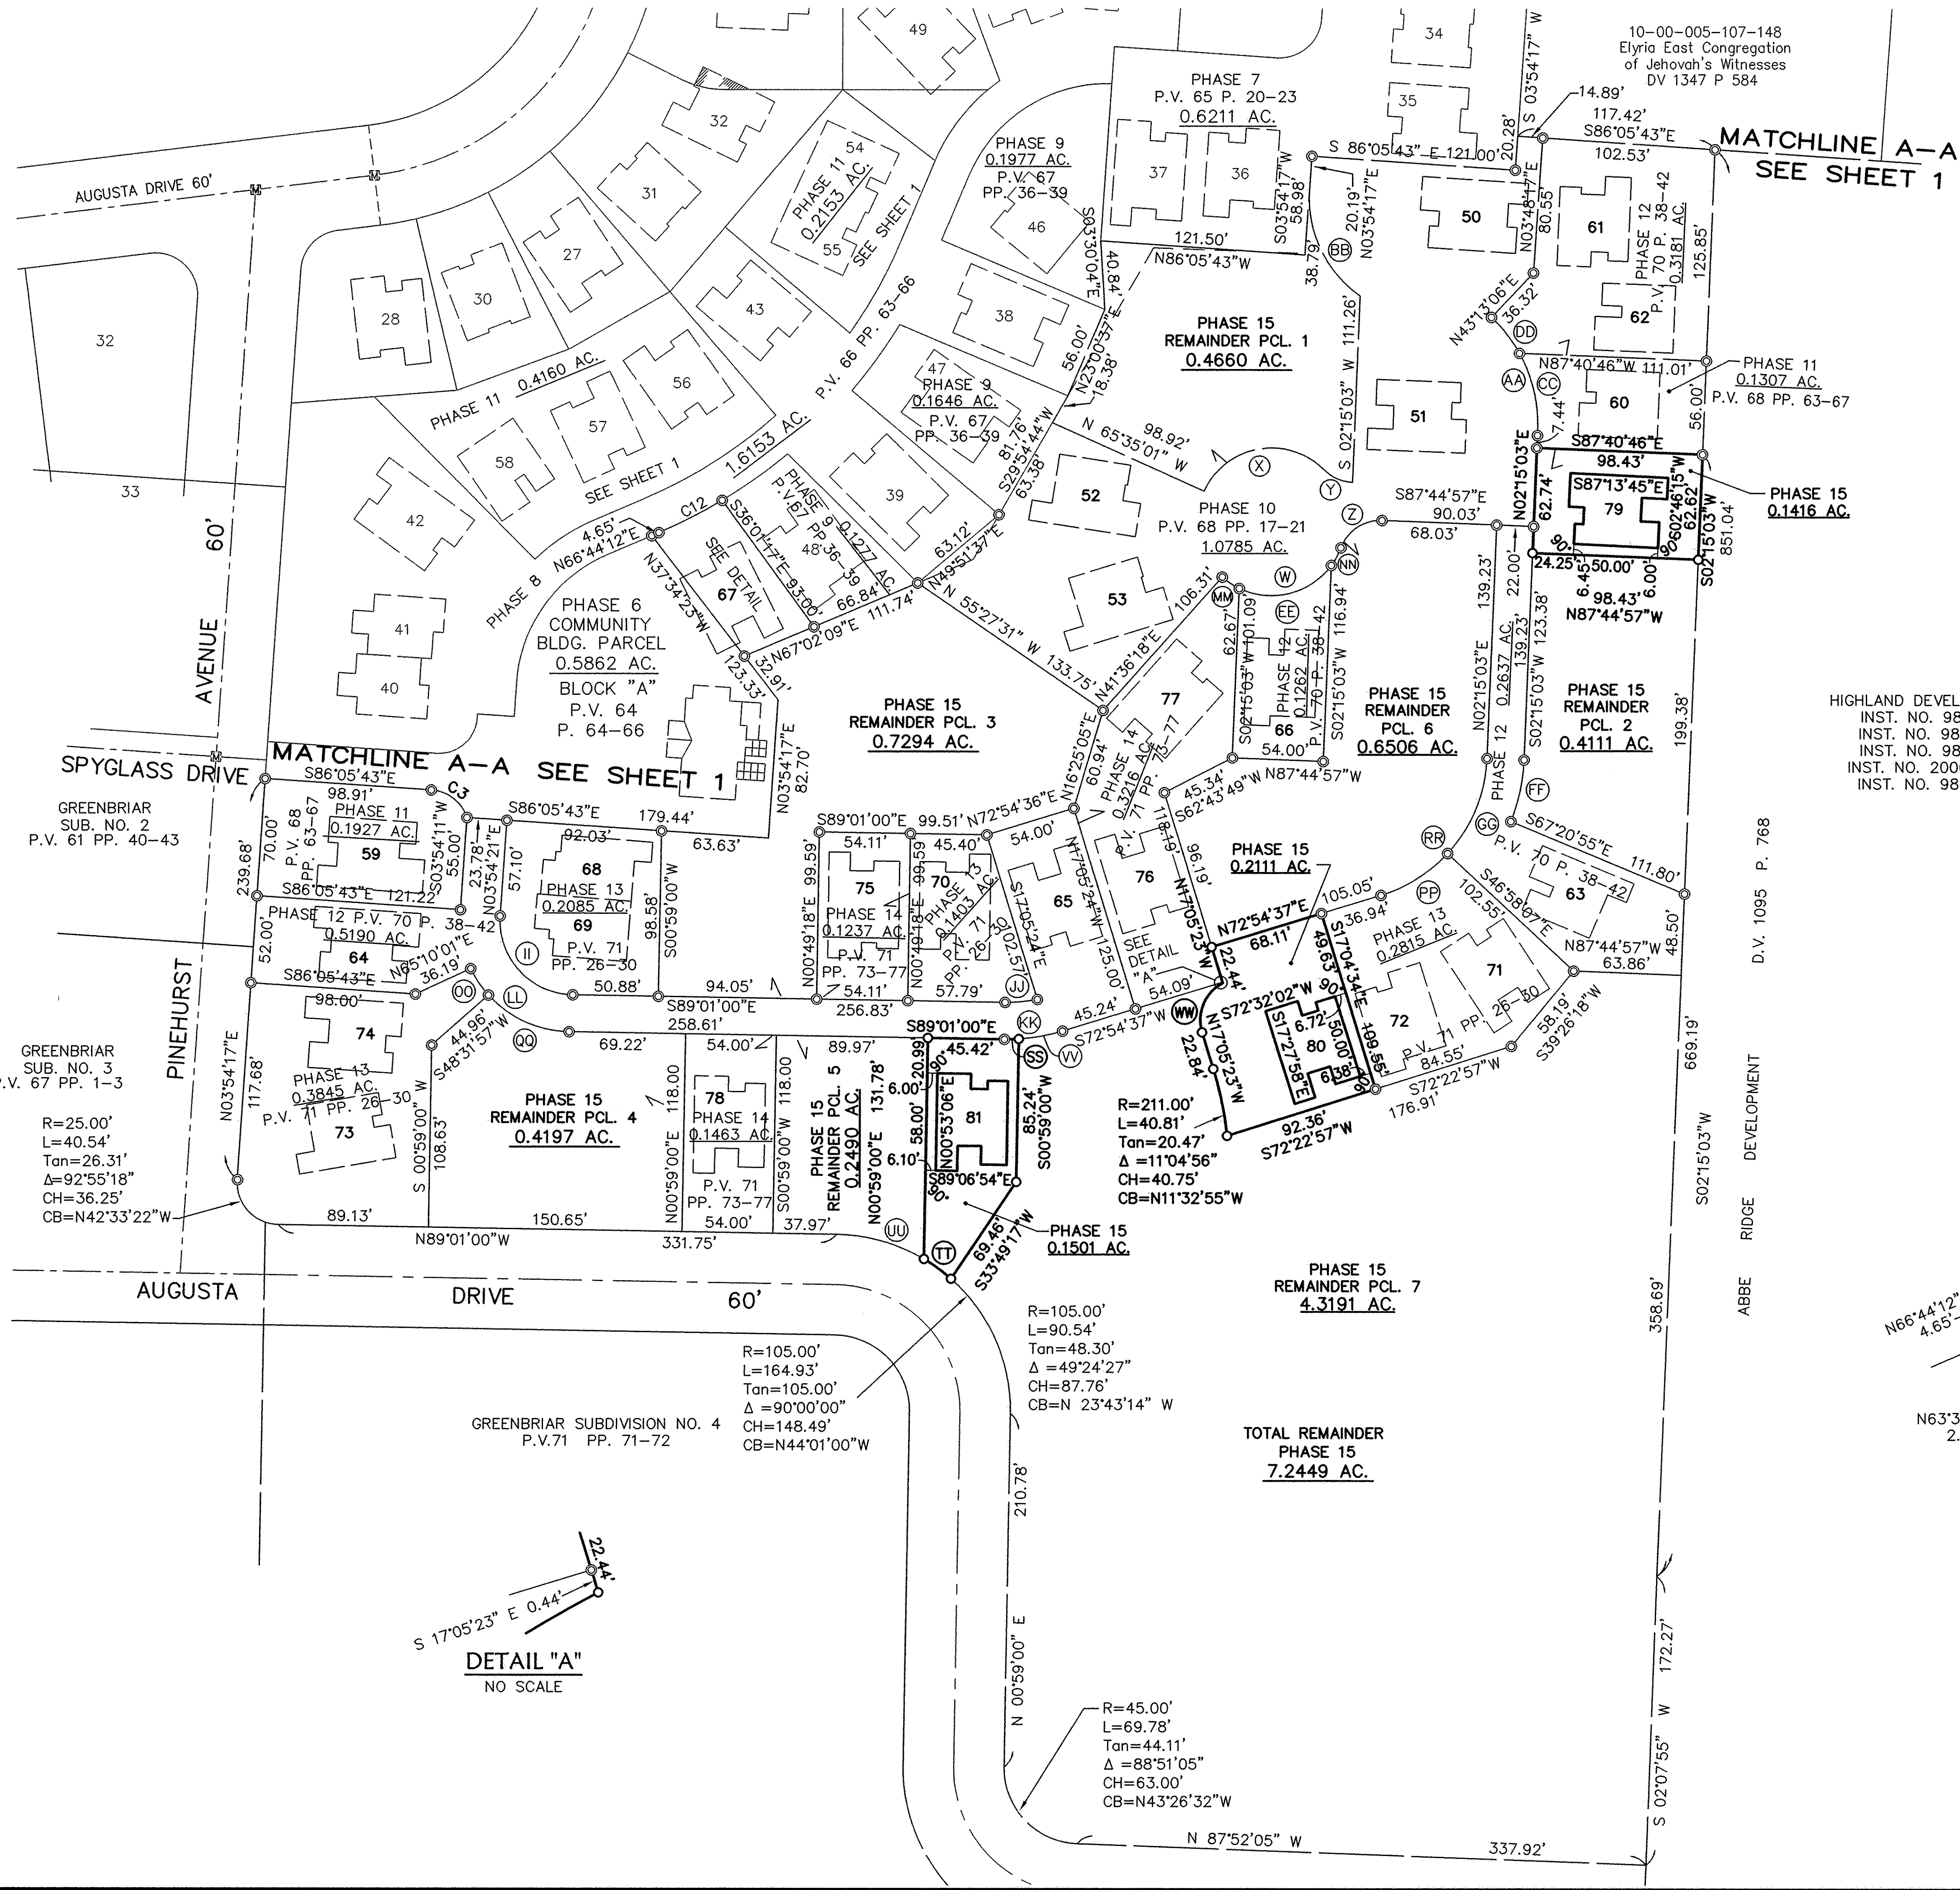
49
34
10-00-005-107-148
Elyria East Congregation
of Jehovah's Witnesses
DV 1347 P 584

MATCHLINE A-A
SEE SHEET 1

PHASE 7
P.V. 65 P. 20-23
0.6211 AC.
35
S 03°54'17" W
14.89'
117.42'
S86°05'43"E
102.53'
S 86°05'43" E 121.00'
20.28'
32
PHASE 11
0.2153 AC.
54
55
SEE SHEET 1
31
PHASE 9
0.1977 AC.
P.V. 67
PP. 36-39
37
36
S03°54'17"W
58.98'
20.19'
N03°54'17"E
BB
50
N03°48'47"E
80.55'
61
PHASE 12
P.V. 70 P. 38-42
0.3181 AC.
125.85'
AUGUSTA DRIVE 60'
27
46
S03°30'04"E
40.84'
121.50'
N86°05'43"W
38.79'
30
28
43
38
32
PHASE 15
REMAINDER PCL. 1
0.4660 AC.
S 02°15'03" W 111.26'
N43°13'06"E
36.32'
DD
62
56.00'
N23°00'37"E
18.38'
47
PHASE 9
0.1646 AC.
P.V. 67
PP. 36-39
N87°40'46"W 111.01'
PHASE 11
0.1307 AC.
P.V. 68 PP. 63-67
AA
CC
60
56.00'
P.V. 66 PP. 63-66
56
PHASE 11 0.4160 AC.
57
58
SEE SHEET 1
1.6153 AC.
81.76'
S29°54'44"W
63.38'
N 65°35'01" W
98.92'
51
7.44'
S87°40'46"E
98.43'
33
42
39
52
X
Y
PHASE 10
P.V. 68 PP. 17-21
1.0785 AC.
S87°44'57"E
90.03'
68.03'
Z
N02°15'03"E
62.74'
S87°13'45"E
79
S02°46'15"W
62.62'
90°
6.45'
50.00'
24.25'
6.00'
98.43'
N87°44'57"W
S02°15'03"W
851.04'
PHASE 15
0.1416 AC.
AVENUE 60'
PHASE 8
4.65'
N66°44'12"E
C12
S36°01'17"E 93.00'
PHASE 9
P.V. 67
PP. 36-39
0.1277 AC.
48'
63.12'
N49°51'37"E
66.84'
N67°02'09"E 111.74'
SEE DETAIL
67
N37°34'23"W
PHASE 6
COMMUNITY
BLDG. PARCEL
0.5862 AC.
BLOCK "A"
P.V. 64
P. 64-66
123.33'
32.91'
N 55°27'31" W 133.75'
53
106.31'
W
NN
MM
EE
62.67'
S02°15'03"W 101.09'
PHASE 12
0.1262 AC.
P.V. 70 P. 38-42
S02°15'03"W 116.94'
139.23'
22.00'
N02°15'03"E
0.2637 AC.
139.23'
S02°15'03"W 123.38'
PHASE 12
41
40
N41°36'18"E
77
66
54.00'
N87°44'57"W
PHASE 15
REMAINDER
PCL. 6
0.6506 AC.
PHASE 15
REMAINDER
PCL. 2
0.4111 AC.
199.38'
HIGHLAND DEVEL
INST. NO. 98
INST. NO. 98
INST. NO. 98
INST. NO. 200
INST. NO. 98
PHASE 15
REMAINDER PCL. 3
0.7294 AC.
N03°54'17"E
82.70'
MATCHLINE A-A SEE SHEET 1
SPYGLASS DRIVE
S86°05'43"E
98.91'
C3
PHASE 11
0.1927 AC.
P.V. 68
PP. 63-67
S86°05'43"E 179.44'
63.63'
92.03'
S89°01'00"E 99.51'
N72°54'36"E
54.11'
45.40'
54.00'
N16°25'05"E
60.94'
PHASE 14
0.3216 AC.
P.V. 71 PP. 73-77
45.34'
S62°43'49"W
118.19'
96.19'
FF
GG
RR
S67°20'55"E
P.V. 70 P. 38-42
111.80'
GREENBRIAR
SUB. NO. 2
P.V. 61 PP. 40-43
239.68'
70.00'
59
55.00'
S03°54'11"W
23.78'
N03°54'21"E
57.10'
68
PHASE 13
0.2085 AC.
69
P.V. 71
PP. 26-30
98.58'
S00°59'00"W
S86°05'43"E 121.22'
N00°49'18"E 99.59'
75
PHASE 14
0.1237 AC.
P.V. 71
PP. 73-77
54.11'
99.59'
70
PHASE 13
0.1403 AC.
P.V. 71
PP. 26-30
102.57'
65
S17°05'24"E
N17°05'24"W 125.00'
76
SEE DETAIL "A"
PHASE 15
0.2111 AC.
N17°05'23"W
105.05'
N72°54'37"E
68.11'
36.94'
PP
PHASE 13
0.2815 AC.
102.55'
S46°58'07"E
63
N87°44'57"W
63.86'
48.50'
D.V. 1095 P. 768
PHASE 12 P.V. 70 P. 38-42
0.5190 AC.
52.00'
64
S86°05'43"E
N65°10'01"E
36.19'
II
94.05'
50.88'
S89°01'00"E
258.61'
256.83'
57.79'
JJ
54.09'
22.44'
49.63'
S17°04'34"E
72
71
PHASE 13
98.00'
OO
LL
QQ
69.22'
54.00'
89.97'
S89°01'00"E
KK
45.24'
S72°54'37"W
WW
S72°32'02"W
6.72'
80
50.00'
109.56'
6.38'
S17°27'58"E
P.V. 71 PP. 26-30
58.19'
S39°26'18"W
84.55'
S72°22'57"W
176.91'
669.19'
GREENBRIAR
SUB. NO. 3
P.V. 67 PP. 1-3
PINEHURST
N03°54'17"E
117.68'
74
PHASE 13
0.3845 AC.
P.V. 71 PP. 26-30
73
44.96'
S48°31'57"W
S 00°59'00" W
108.63'
PHASE 15
REMAINDER PCL. 4
0.4197 AC.
78
PHASE 14
0.1463 AC.
P.V. 71
PP. 73-77
N00°59'00"E 118.00
S00°59'00"W 118.00
PHASE 15
REMAINDER PCL. 5
0.2490 AC.
N00°59'00"E 131.78'
20.99'
45.42'
90°
6.00'
58.00'
N00°53'06"E
81
6.10'
S89°06'54"E
85.24'
S00°59'00"W
SS
VV
N17°05'23"W
22.84'
R=211.00'
L=40.81'
Tan=20.47'
Δ =11°04'56"
CH=40.75'
CB=N11°32'55"W
92.36'
S72°22'57"W
S02°15'03"W
DEVELOPMENT
RIDGE
ABBE
R=25.00'
L=40.54'
Tan=26.31'
Δ=92°55'18"
CH=36.25'
CB=N42°33'22"W
89.13'
150.65'
N89°01'00"W
331.75'
54.00'
37.97'
UU
TT
69.46'
S33°49'17"W
PHASE 15
0.1501 AC.
PHASE 15
REMAINDER PCL. 7
4.3191 AC.
AUGUSTA
DRIVE
60'
R=105.00'
L=90.54'
Tan=48.30'
Δ =49°24'27"
CH=87.76'
CB=N 23°43'14" W
358.69'
N66°44'12"
4.65'
R=105.00'
L=164.93'
Tan=105.00'
Δ =90°00'00"
CH=148.49'
CB=N44°01'00"W
GREENBRIAR SUBDIVISION NO. 4
P.V.71 PP. 71-72
TOTAL REMAINDER
PHASE 15
7.2449 AC.
N63°3
2.
210.78'
22.44'
S 17°05'23" E 0.44'
DETAIL "A"
NO SCALE
N 00°59'00" E
R=45.00'
L=69.78'
Tan=44.11'
Δ =88°51'05"
CH=63.00'
CB=N43°26'32"W
172.27'
S 02°07'55" W
N 87°52'05" W
337.92'